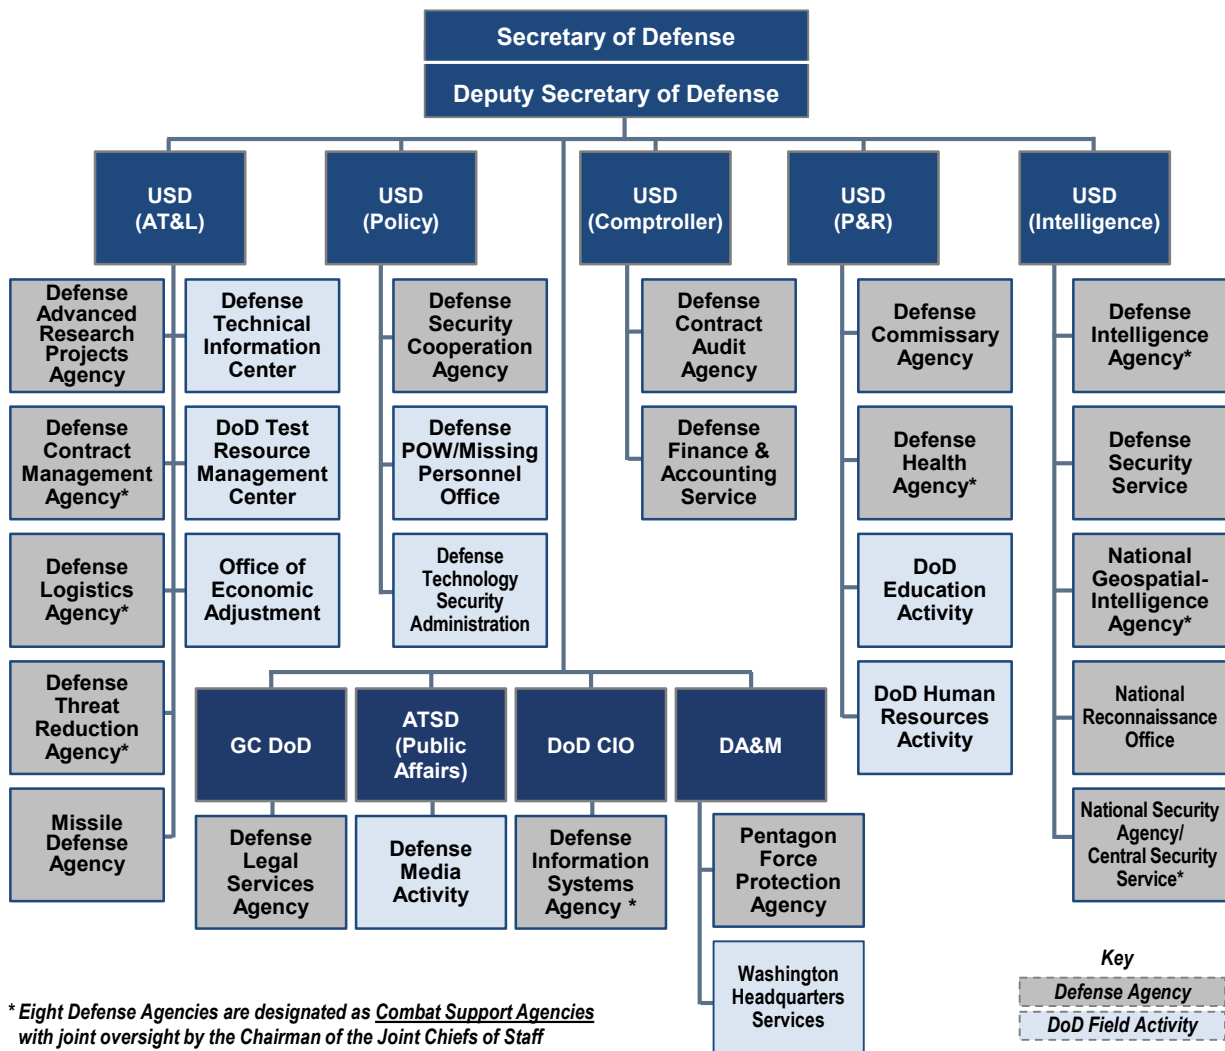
Secretary of Defense

Deputy Secretary of Defense

USD (AT&L)

Defense Advanced Research Projects Agency

Defense Technical Information Center

Defense Contract Management Agency*

DoD Test Resource Management Center

Defense Logistics Agency*

Office of Economic Adjustment

Defense Threat Reduction Agency*

Missile Defense Agency

USD (Policy)

Defense Security Cooperation Agency

Defense POW/Missing Personnel Office

Defense Technology Security Administration

USD (Comptroller)

Defense Contract Audit Agency

Defense Finance & Accounting Service

USD (P&R)

Defense Commissary Agency

Defense Health Agency*

DoD Education Activity

DoD Human Resources Activity

USD (Intelligence)

Defense Intelligence Agency*

Defense Security Service

National Geospatial-Intelligence Agency*

National Reconnaissance Office

National Security Agency/ Central Security Service*

GC DoD

Defense Legal Services Agency

ATSD (Public Affairs)

Defense Media Activity

DoD CIO

Defense Information Systems Agency *

DA&M

Pentagon Force Protection Agency

Washington Headquarters Services

* Eight Defense Agencies are designated as Combat Support Agencies with joint oversight by the Chairman of the Joint Chiefs of Staff

Key

Defense Agency

DoD Field Activity